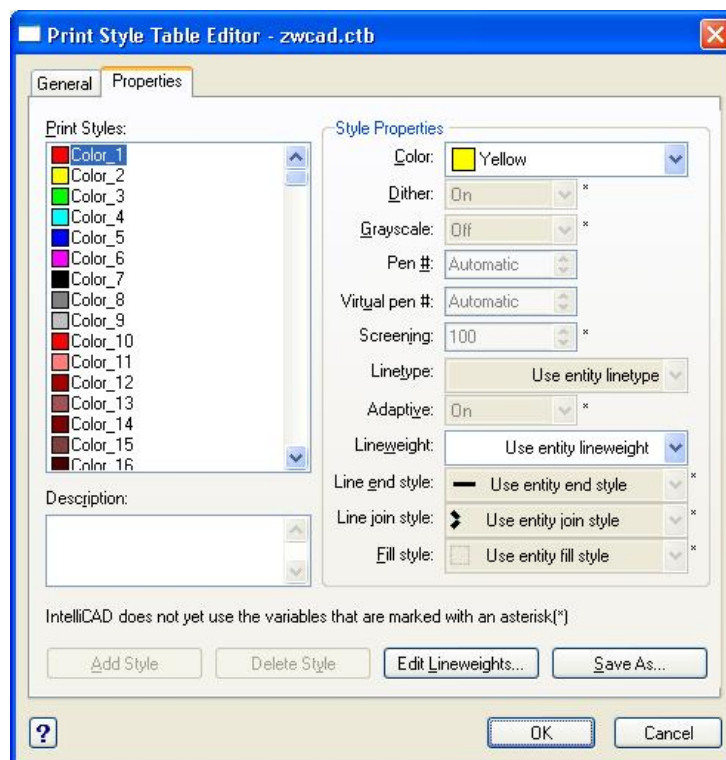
Print Style Table Editor - zwcad.ctb

General | Properties

Print Styles:
Color_1
Color_2
Color_3
Color_4
Color_5
Color_6
Color_7
Color_8
Color_9
Color_10
Color_11
Color_12
Color_13
Color_14
Color_15
Color_16

Description:

Style Properties
Color: Yellow
Dither: On *
Grayscale: Off *
Pen #: Automatic
Virtual pen #: Automatic
Screening: 100 *
Linetype: Use entity linetype
Adaptive: On *
Lineweight: Use entity lineweight
Line end style: Use entity end style *
Line join style: Use entity join style *
Fill style: Use entity fill style *

IntelliCAD does not yet use the variables that are marked with an asterisk(*)

Add Style | Delete Style | Edit Lineweights... | Save As...

? | OK | Cancel